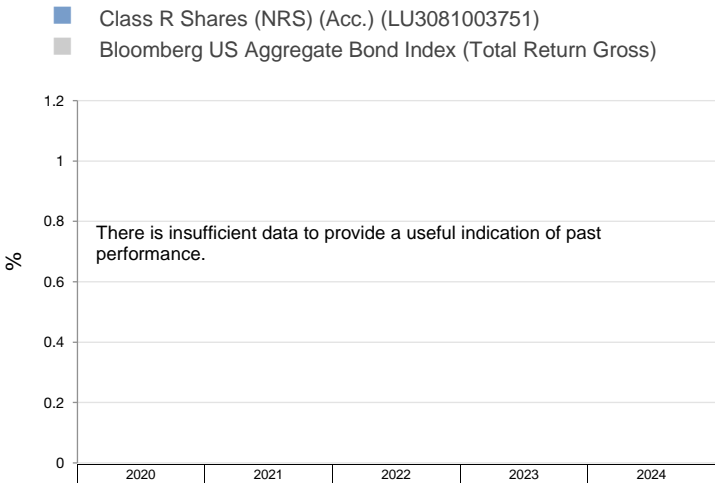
Class R Shares (NRS) (Acc.) (LU3081003751)
Bloomberg US Aggregate Bond Index (Total Return Gross)

1.2
1
0.8
0.6
0.4
0.2
0

%

There is insufficient data to provide a useful indication of past performance.

2020
2021
2022
2023
2024